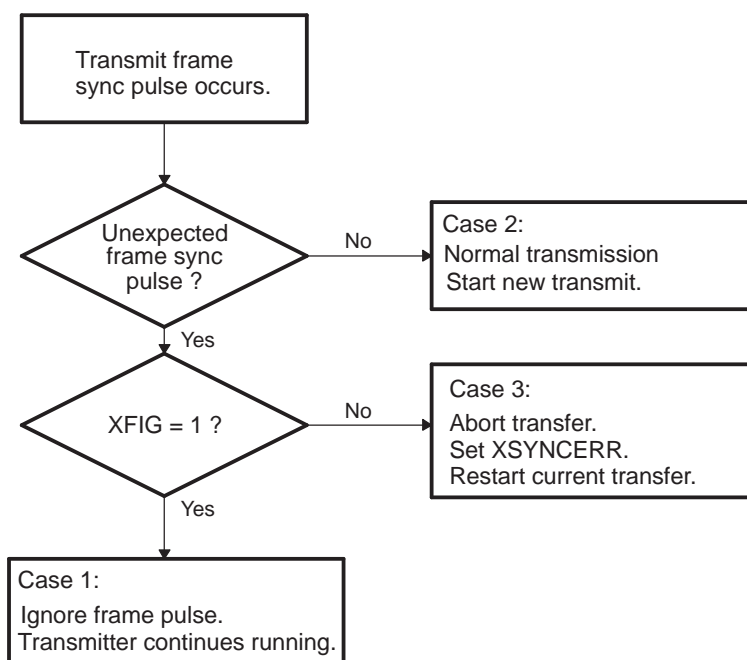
Transmit frame sync pulse occurs.

Unexpected frame sync pulse ?

No

Case 2:
Normal transmission
Start new transmit.

Yes

XFIG = 1 ?

No

Case 3:
Abort transfer.
Set XSYNCERR.
Restart current transfer.

Yes

Case 1:
Ignore frame pulse.
Transmitter continues running.